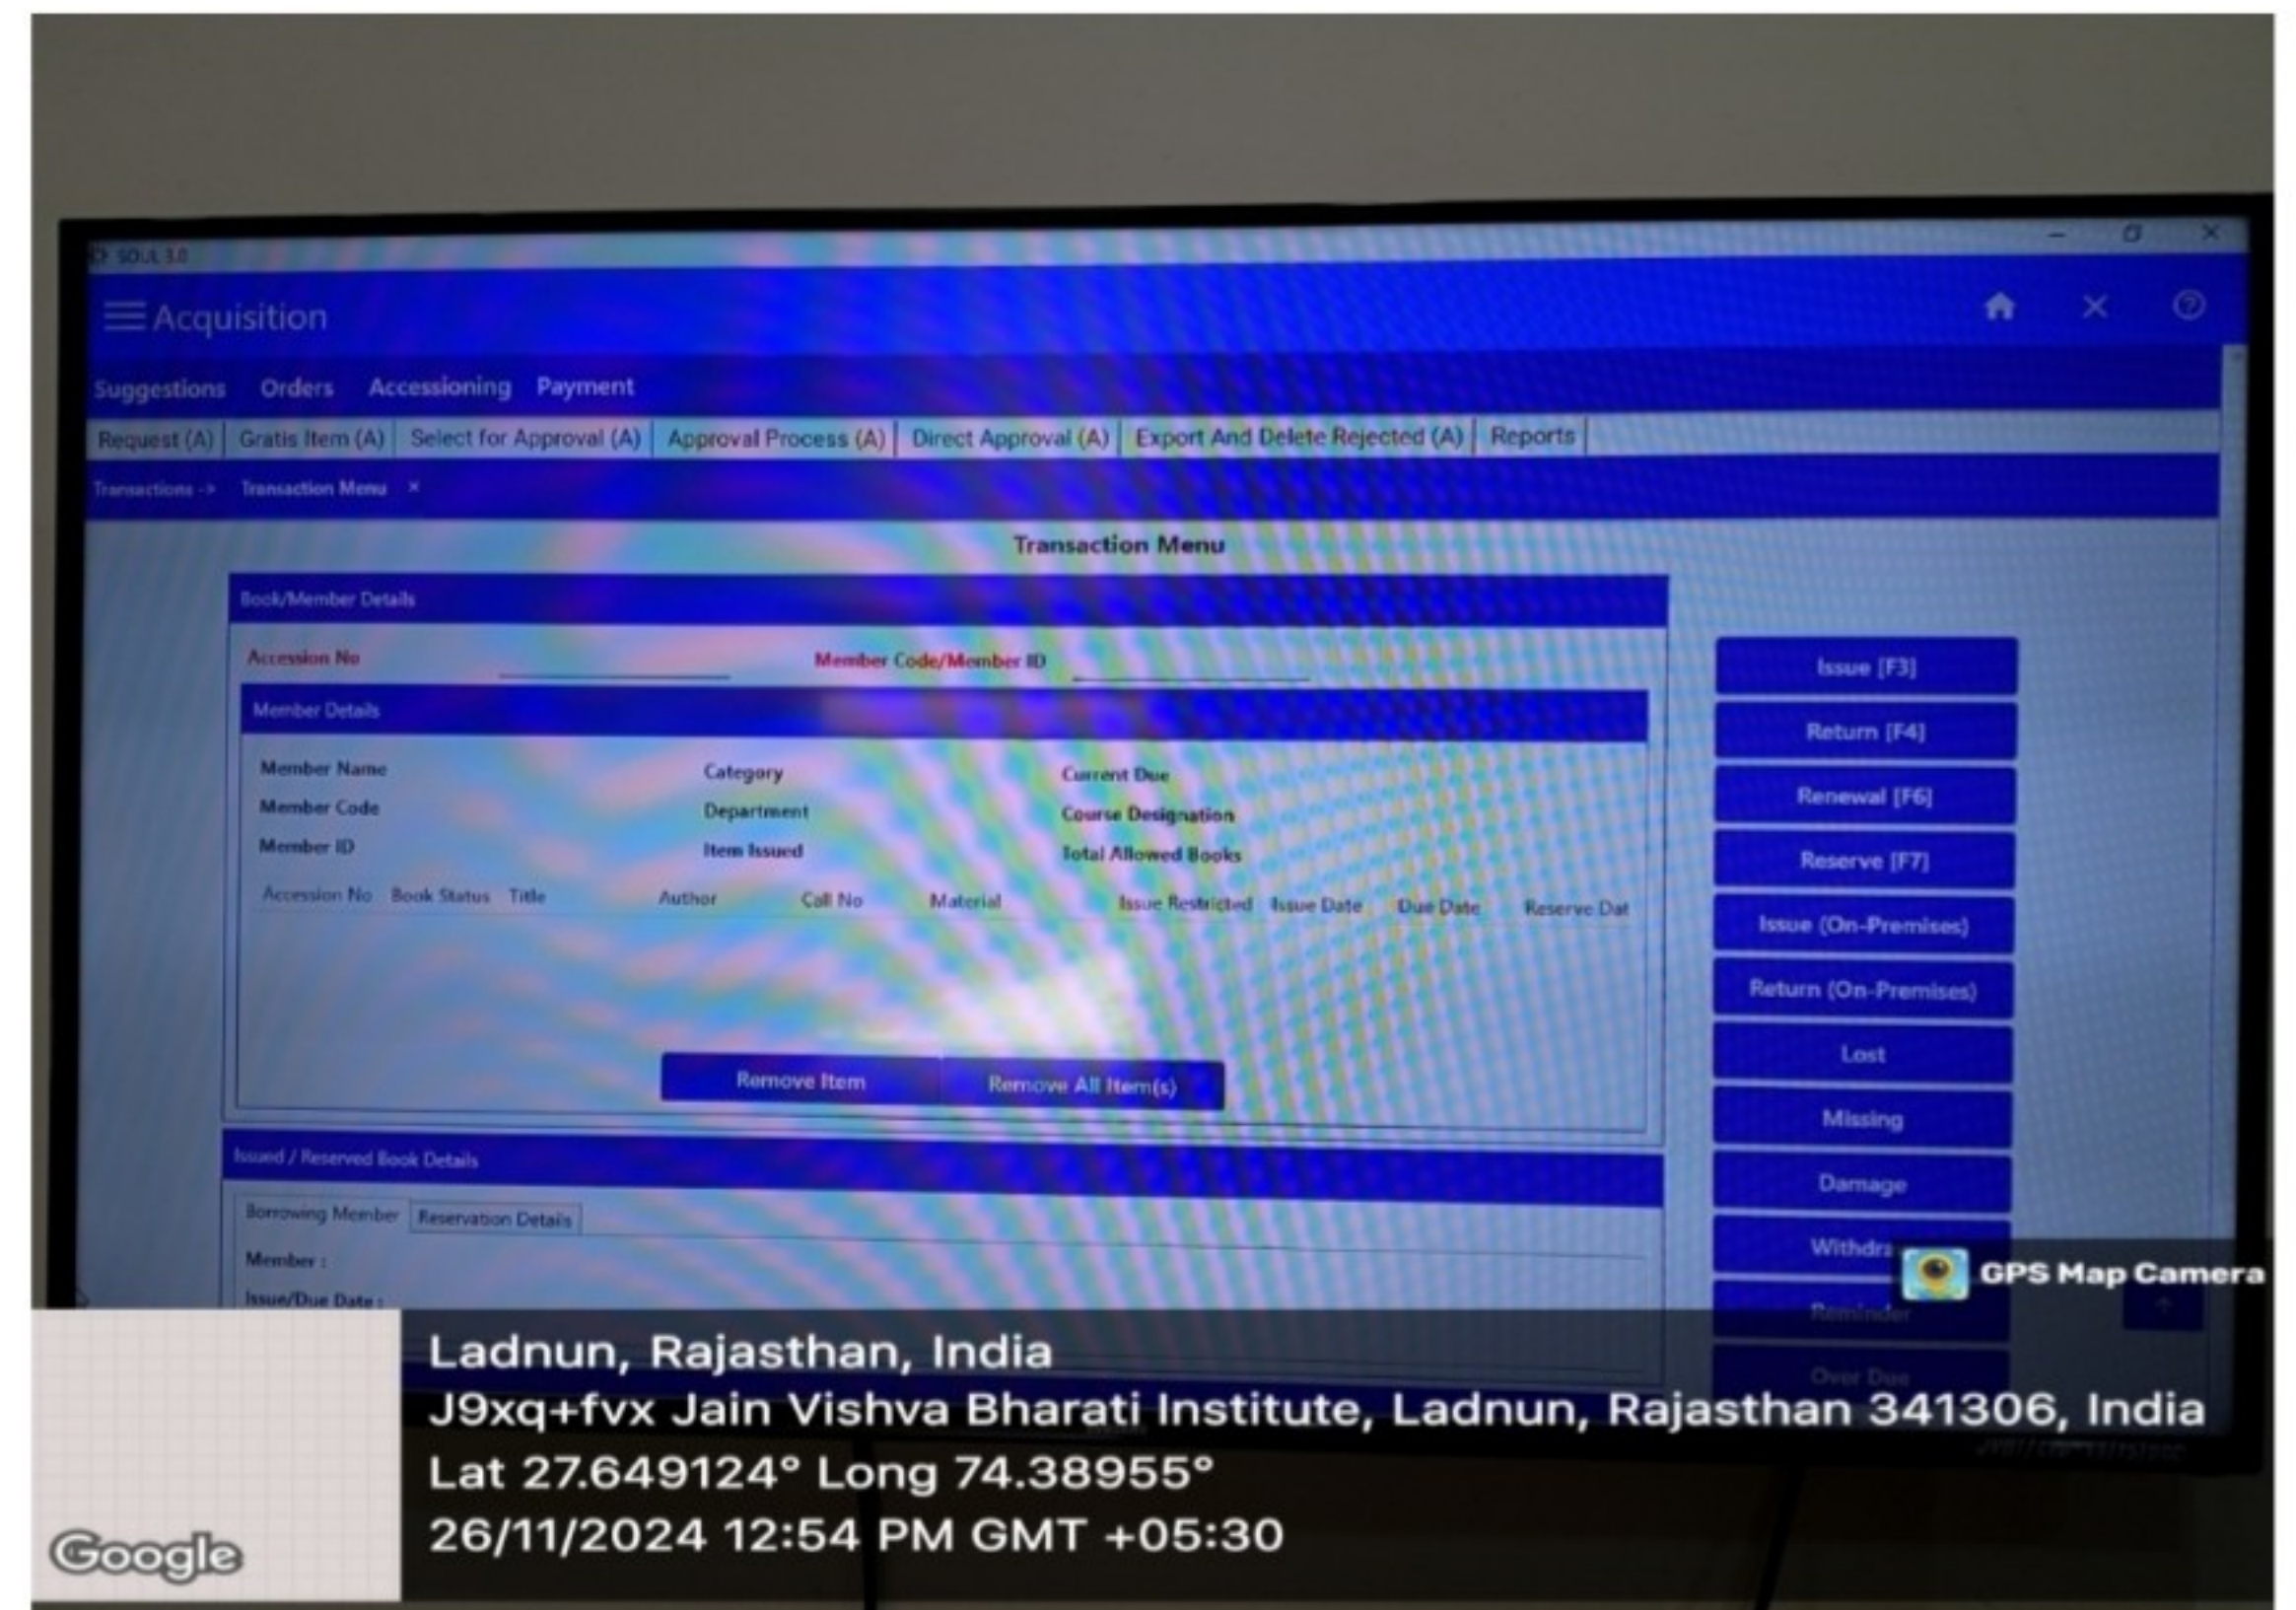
SOUL 3.0

Acquisition

Suggestions Orders Accessioning Payment

Request (A) Gratis Item (A) Select for Approval (A) Approval Process (A) Direct Approval (A) Export And Delete Rejected (A) Reports

Transactions -> Transaction Menu ×

Transaction Menu

Book/Member Details

Accession No

Member Code/Member ID

Member Details

Member Name
Member Code
Member ID

Category
Department
Item Issued

Current Due
Course Designation
Total Allowed Books

| Accession No | Book Status | Title | Author | Call No | Material | Issue Restricted | Issue Date | Due Date | Reserve Dat |
|---|---|---|---|---|---|---|---|---|---|

Remove Item
Remove All Item(s)

Issued / Reserved Book Details

Borrowing Member Reservation Details

Member :
Issue/Due Date :

Issue [F3]
Return [F4]
Renewal [F6]
Reserve [F7]
Issue (On-Premises)
Return (On-Premises)
Lost
Missing
Damage
Withdr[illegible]
Reminder
Over Due

GPS Map Camera

Ladnun, Rajasthan, India
J9xq+fvx Jain Vishva Bharati Institute, Ladnun, Rajasthan 341306, India
Lat 27.649124° Long 74.38955°
26/11/2024 12:54 PM GMT +05:30

Google